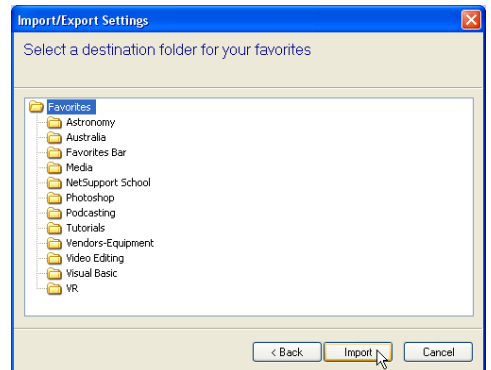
Import/Export Settings

Select a destination folder for your favorites

Favorites
Astronomy
Australia
Favorites Bar
Media
NetSupport School
Photoshop
Podcasting
Tutorials
Vendors-Equipment
Video Editing
Visual Basic
VR

< Back
Import
Cancel